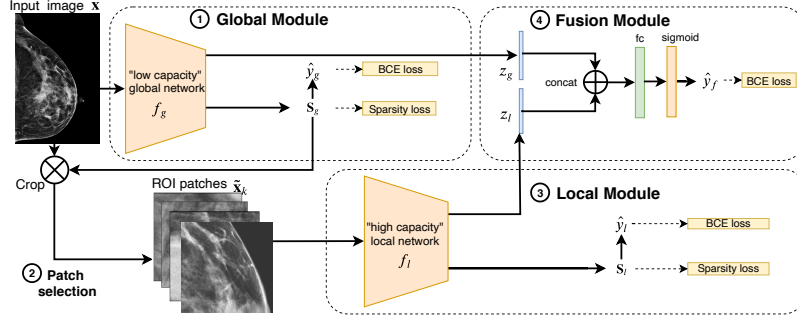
Input image $\mathbf{x}$

① Global Module

"low capacity" global network

$f_g$

$\hat{y}_g$

BCE loss

$\mathbf{S}_g$

Sparsity loss

④ Fusion Module

$z_g$

concat

$z_l$

fc

sigmoid

$\hat{y}_f$

BCE loss

Crop

ROI patches $\tilde{\mathbf{x}}_k$

③ Local Module

"high capacity" local network

$f_l$

$\hat{y}_l$

BCE loss

$\mathbf{S}_l$

Sparsity loss

② Patch selection